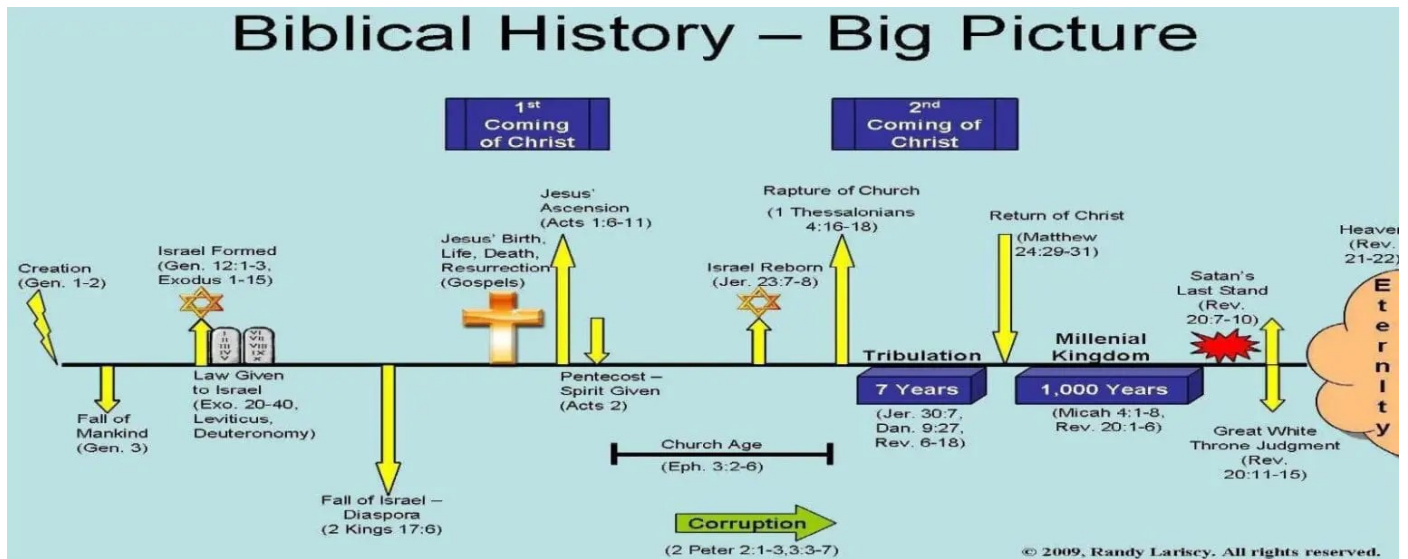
Biblical History – Big Picture

1st Coming of Christ

2nd Coming of Christ

Creation (Gen. 1-2)

Israel Formed (Gen. 12:1-3, Exodus 1-15)

Jesus' Birth, Life, Death, Resurrection (Gospels)

Jesus' Ascension (Acts 1:6-11)

Rapture of Church (1 Thessalonians 4:16-18)

Return of Christ (Matthew 24:29-31)

Heaven (Rev. 21-22)

Israel Reborn (Jer. 23:7-8)

Satan's Last Stand (Rev. 20:7-10)

Eternity

Tribulation

Millenial Kingdom

Law Given to Israel (Exo. 20-40, Leviticus, Deuteronomy)

Fall of Mankind (Gen. 3)

Pentecost – Spirit Given (Acts 2)

7 Years (Jer. 30:7, Dan. 9:27, Rev. 6-18)

1,000 Years (Micah 4:1-8, Rev. 20:1-6)

Great White Throne Judgment (Rev. 20:11-15)

Church Age (Eph. 3:2-6)

Fall of Israel – Diaspora (2 Kings 17:6)

Corruption (2 Peter 2:1-3,3:3-7)

© 2009, Randy Lariscy. All rights reserved.